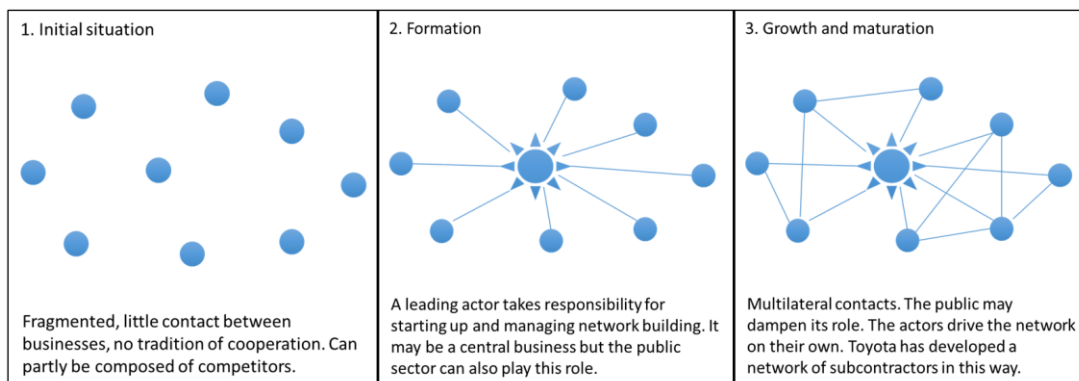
1. Initial situation

Fragmented, little contact between businesses, no tradition of cooperation. Can partly be composed of competitors.

2. Formation

A leading actor takes responsibility for starting up and managing network building. It may be a central business but the public sector can also play this role.

3. Growth and maturation

Multilateral contacts. The public may dampen its role. The actors drive the network on their own. Toyota has developed a network of subcontractors in this way.